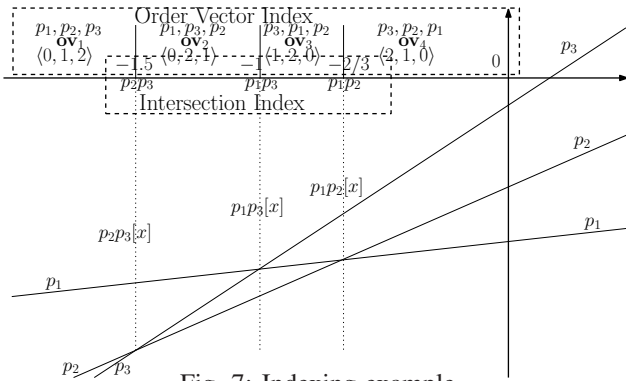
Order Vector Index

$p_1, p_2, p_3$
$\mathbf{ov}_1$
$\langle 0, 1, 2 \rangle$

$p_1, p_3, p_2$
$\mathbf{ov}_2$
$\langle 0, 2, 1 \rangle$

$p_3, p_1, p_2$
$\mathbf{ov}_3$
$\langle 1, 2, 0 \rangle$

$p_3, p_2, p_1$
$\mathbf{ov}_4$
$\langle 2, 1, 0 \rangle$

$-1.5$ $-1$ $-2/3$ $0$

$p_2p_3$ $p_1p_3$ $p_1p_2$

Intersection Index

$p_3$
$p_2$
$p_1$
$p_1p_2[x]$
$p_1p_3[x]$
$p_2p_3[x]$
$p_1$
$p_2$
$p_3$

Fig. 7: Indexing example